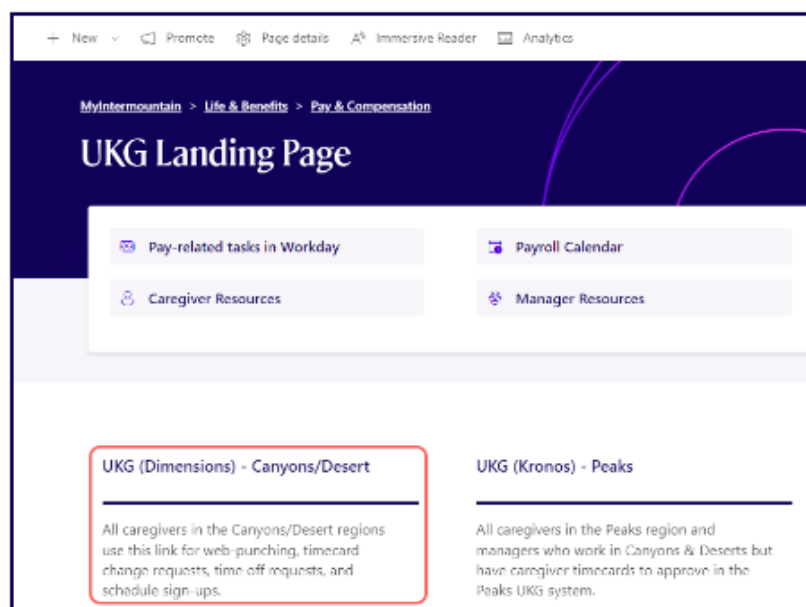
+ New ⌄ Promote Page details Immersive Reader Analytics

MyIntermountain > Life & Benefits > Pay & Compensation

UKG Landing Page

Pay-related tasks in Workday

Payroll Calendar

Caregiver Resources

Manager Resources

UKG (Dimensions) - Canyons/Desert

All caregivers in the Canyons/Desert regions use this link for web-punching, timecard change requests, time off requests, and schedule sign-ups.

UKG (Kronos) - Peaks

All caregivers in the Peaks region and managers who work in Canyons & Deserts but have caregiver timecards to approve in the Peaks UKG system.